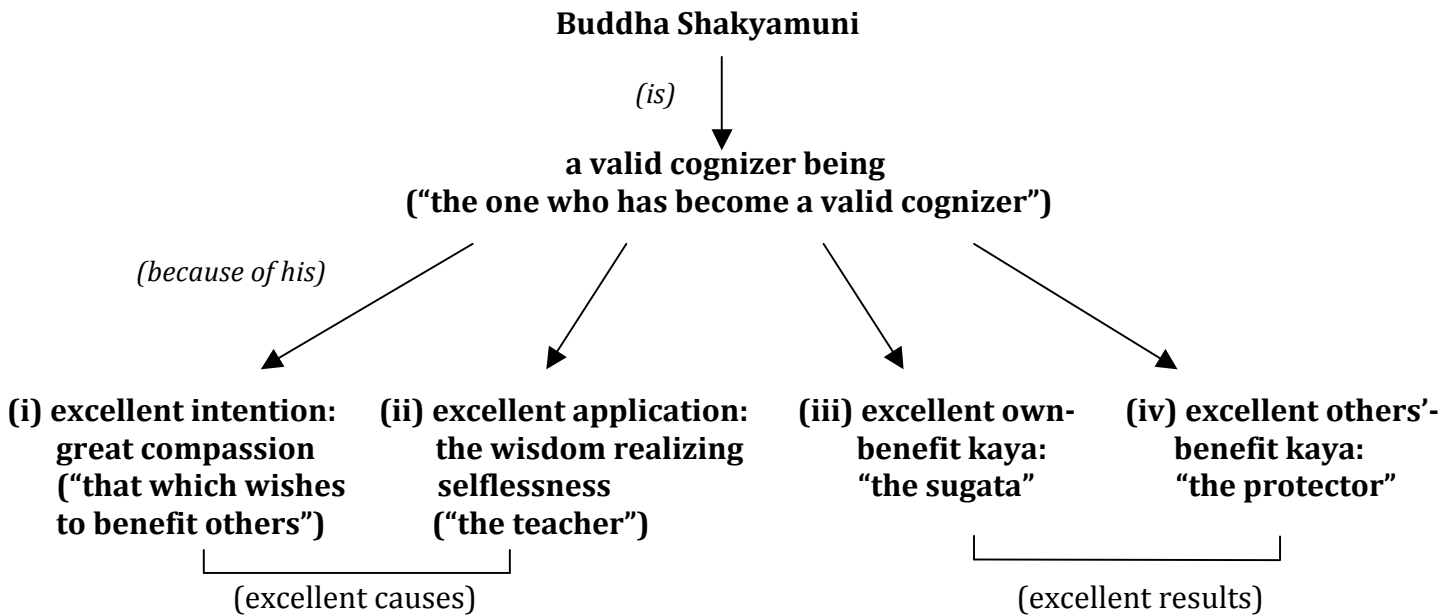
**Buddha Shakyamuni**

*(is)*

**a valid cognizer being**
**("the one who has become a valid cognizer")**

*(because of his)*

**(i) excellent intention: great compassion ("that which wishes to benefit others")**

**(ii) excellent application: the wisdom realizing selflessness ("the teacher")**

**(iii) excellent own-benefit kaya: "the sugata"**

**(iv) excellent others'-benefit kaya: "the protector"**

(excellent causes)

(excellent results)